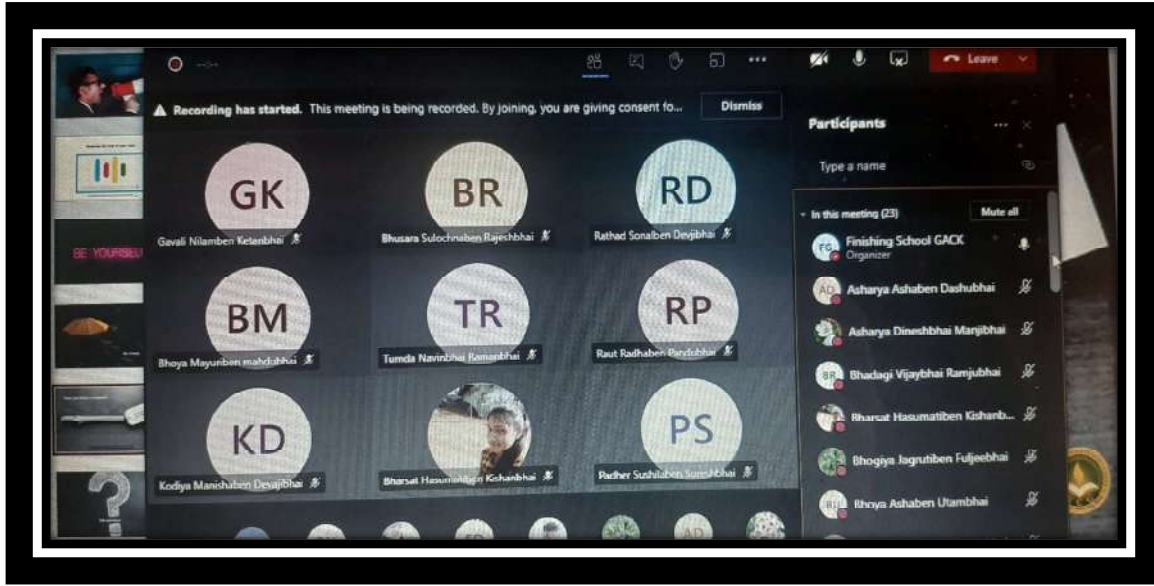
Leave

Recording has started. This meeting is being recorded. By joining, you are giving consent fo...

Dismiss

BE YOURSELF

GK
Gavali Nilamben Ketanbhai

BR
Bhusara Sulochnaben Rajeshbhai

RD
Rathad Sonalben Devjibhai

BM
Bhoya Mayuriben mahdubhai

TR
Tumda Navinbhai Ramanbhai

RP
Raut Radhaben Pardubhai

KD
Kodiya Manishaben Devajibhai

Bharsat Hasumatiben Kishanbhai

PS
Padher Sushilaben Sureshbhai

Participants

Type a name

In this meeting (23)

Mute all

FG
Finishing School GACK
Organizer

AD
Asharya Ashaben Dashubhai

Asharya Dineshbhai Manjibhai

BR
Bhadagi Vijaybhai Ramjubhai

Bharsat Hasumatiben Kishanb...

Bhogiya Jagrutiben Fuljeebhai

BU
Bhoya Ashaben Utambhai

AD